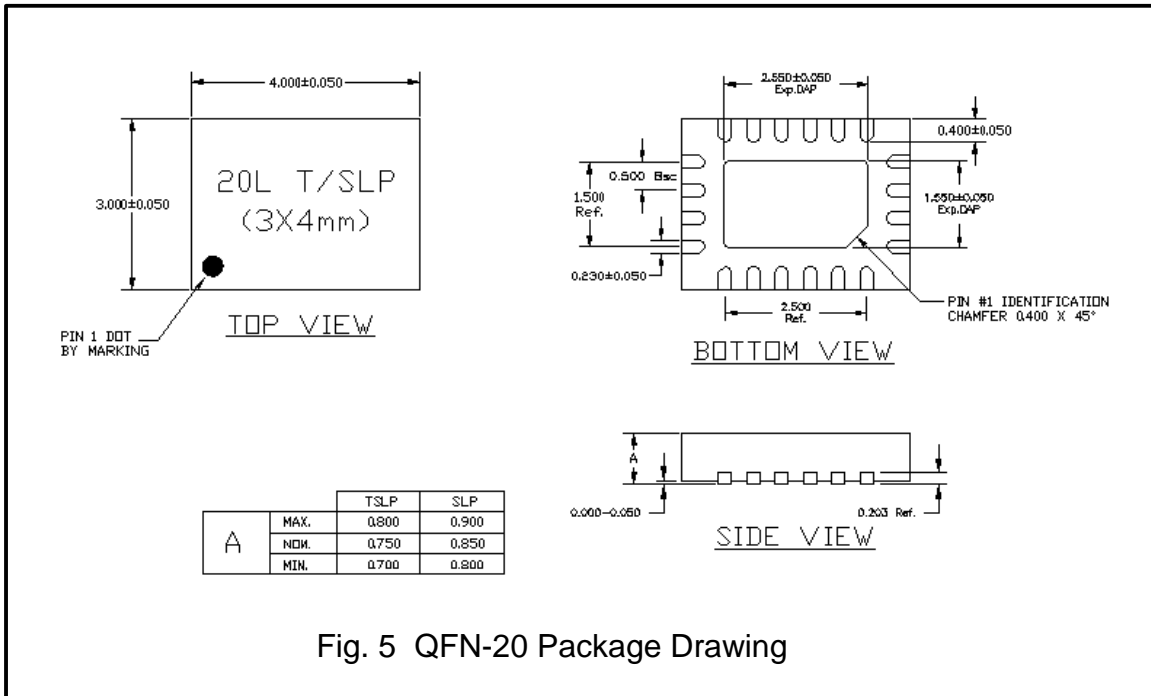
4.000±0.050

3.000±0.050

20L T/SLP
(3X4mm)

PIN 1 DOT
BY MARKING

TOP VIEW

2.550±0.050
Exp.DAP

0.400±0.050

0.500 Bsc

1.500
Ref.

1.550±0.050
Exp.DAP

0.230±0.050

2.500
Ref.

PIN #1 IDENTIFICATION
CHAMFER 0.400 X 45°

BOTTOM VIEW

|   |      | TSLP  | SLP   |
|---|------|-------|-------|
| A | MAX. | 0.800 | 0.900 |
|   | NOM. | 0.750 | 0.850 |
|   | MIN. | 0.700 | 0.800 |

A

0.000–0.050

0.203 Ref.

SIDE VIEW

Fig. 5 QFN-20 Package Drawing